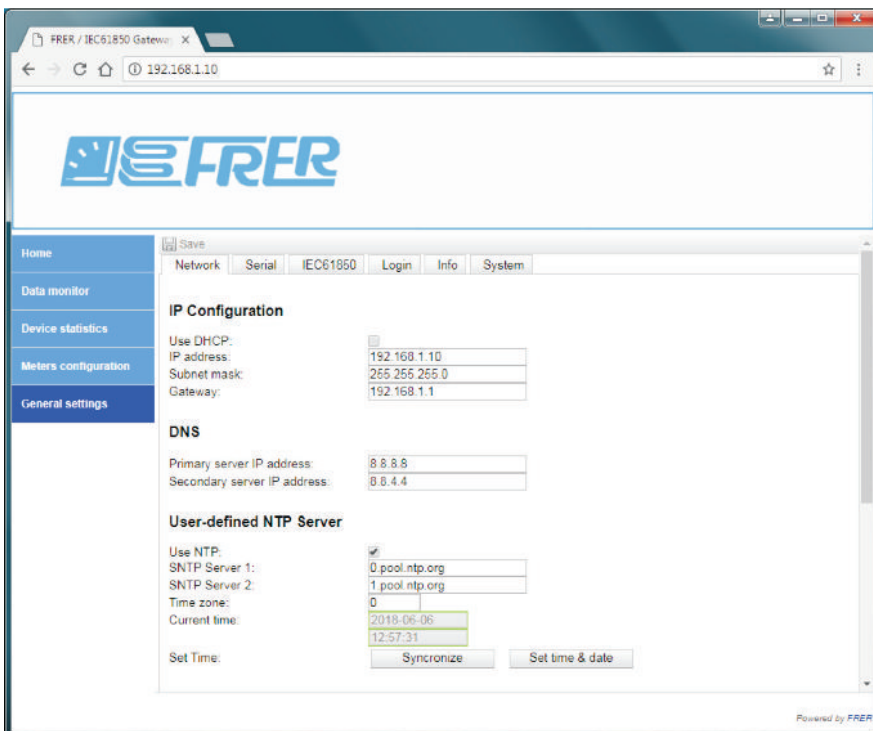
FRER / IEC61850 Gatewa ×

192.168.1.10

FRER

Home
Data monitor
Device statistics
Meters configuration
General settings

Save

Network | Serial | IEC61850 | Login | Info | System

IP Configuration

Use DHCP:
IP address: 192.168.1.10
Subnet mask: 255.255.255.0
Gateway: 192.168.1.1

DNS

Primary server IP address: 8.8.8.8
Secondary server IP address: 8.8.4.4

User-defined NTP Server

Use NTP:
SNTP Server 1: 0.pool.ntp.org
SNTP Server 2: 1.pool.ntp.org
Time zone: 0
Current time: 2018-06-06
12:57:31
Set Time: Syncronize | Set time & date

Powered by FRER